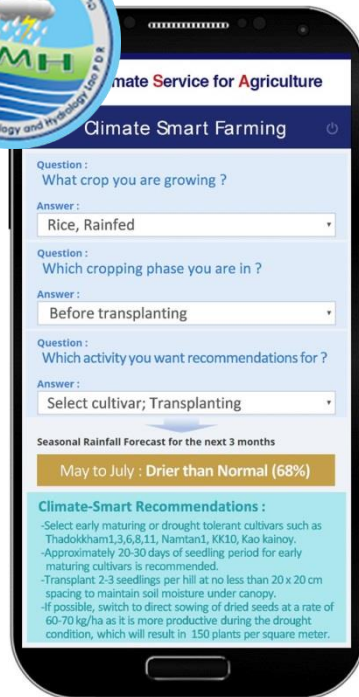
MH
logy and Hydrology Lao PDR

mate Service for Agriculture

Climate Smart Farming

Question :
What crop you are growing ?

Answer :
Rice, Rainfed

Question :
Which cropping phase you are in ?

Answer :
Before transplanting

Question :
Which activity you want recommendations for ?

Answer :
Select cultivar; Transplanting

Seasonal Rainfall Forecast for the next 3 months

May to July : Drier than Normal (68%)

Climate-Smart Recommendations :

-Select early maturing or drought tolerant cultivars such as Thadokkham1,3,6,8,11, Namtan1, KK10, Kao kainoy.
-Approximately 20-30 days of seedling period for early maturing cultivars is recommended.
-Transplant 2-3 seedlings per hill at no less than 20 x 20 cm spacing to maintain soil moisture under canopy.
-If possible, switch to direct sowing of dried seeds at a rate of 60-70 kg/ha as it is more productive during the drought condition, which will result in 150 plants per square meter.